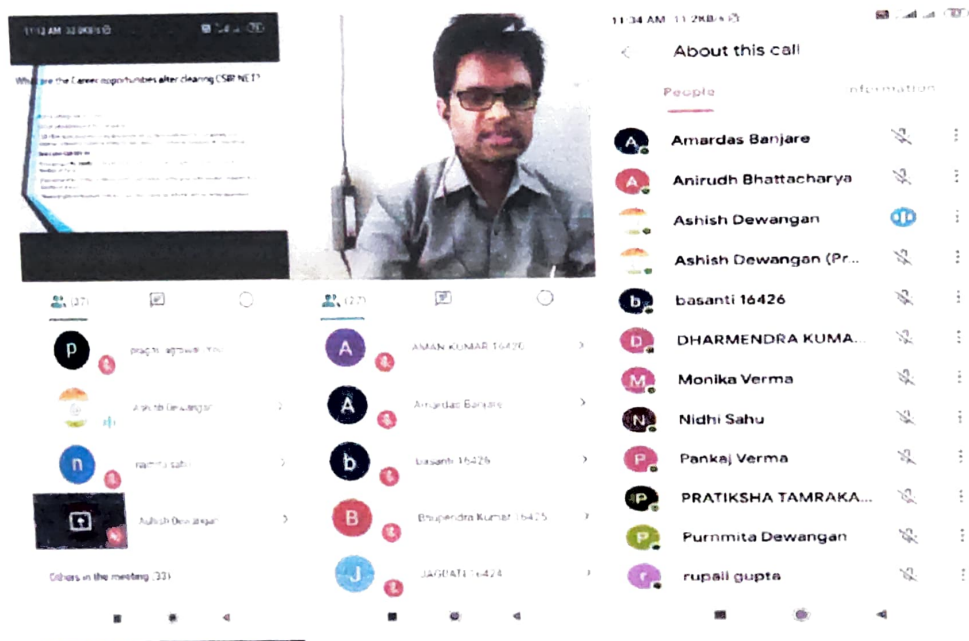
11:12 AM

What are the Career opportunities after clearing CSIR NET?

(37)

p pragya agrawal

Ashish Dewangan

n namita sahu

Ashish Dewangan

Others in the meeting (33)

(37)

A AMAN KUMAR 16426

A Amardas Banjare

b basanti 16426

B Bhupendra Kumar 16425

J JAGRATI 16424

11:34 AM

About this call

People

Information

A Amardas Banjare

A Anirudh Bhattacharya

Ashish Dewangan

Ashish Dewangan (Pr...

b basanti 16426

D DHARMENDRA KUMA...

M Monika Verma

N Nidhi Sahu

P Pankaj Verma

P PRATIKSHA TAMRAKA...

P Purnmita Dewangan

r rupali gupta